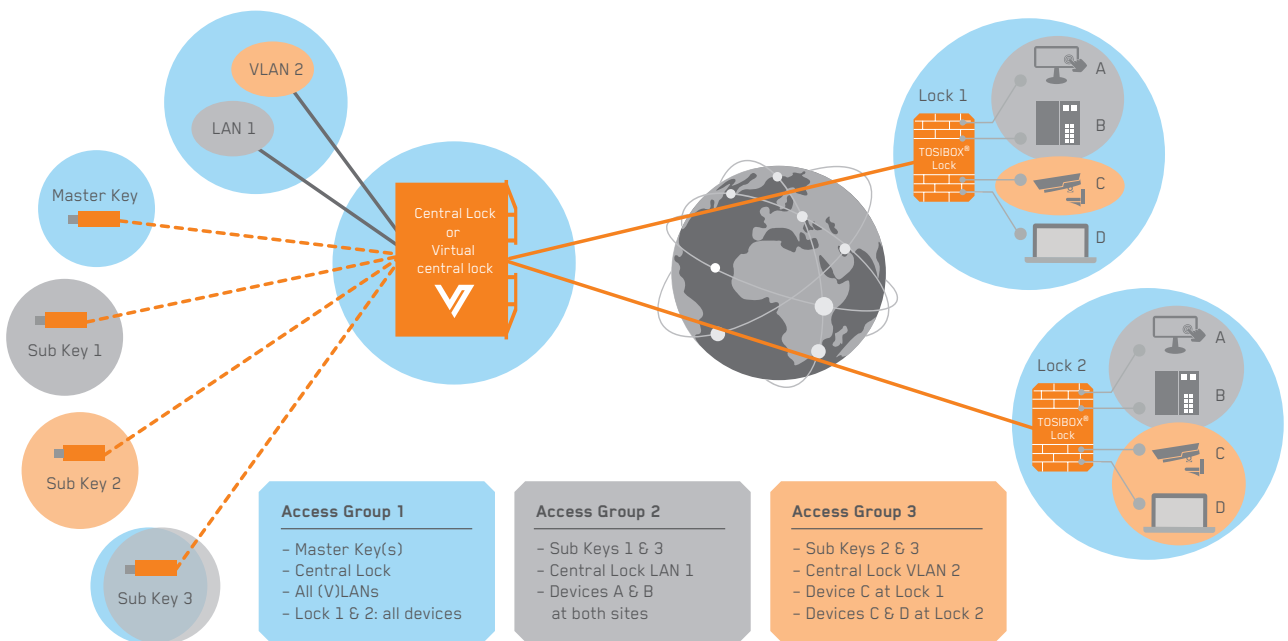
VLAN 2

LAN 1

Master Key

Sub Key 1

Sub Key 2

Sub Key 3

Central Lock or Virtual central lock

Lock 1

TOSIBOX® Lock

A

B

C

D

Lock 2

TOSIBOX® Lock

A

B

C

D

Access Group 1

– Master Key(s)
– Central Lock
– All (V)LANs
– Lock 1 & 2: all devices

Access Group 2

– Sub Keys 1 & 3
– Central Lock LAN 1
– Devices A & B at both sites

Access Group 3

– Sub Keys 2 & 3
– Central Lock VLAN 2
– Device C at Lock 1
– Devices C & D at Lock 2